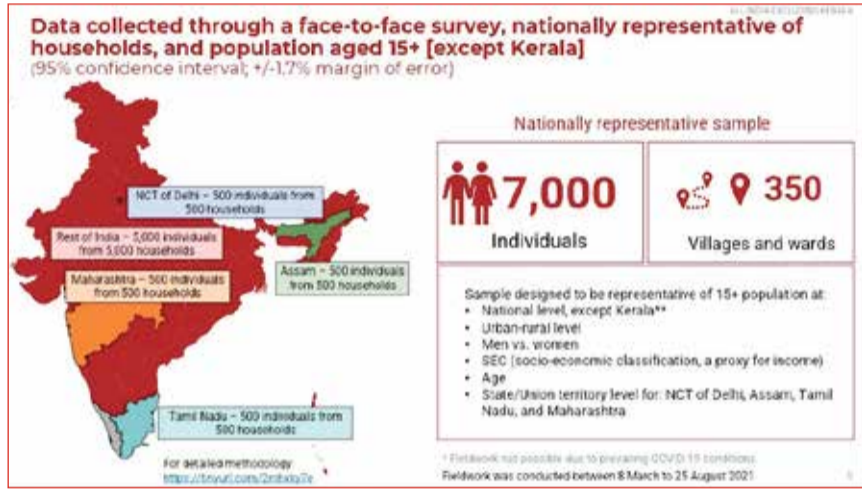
Data collected through a face-to-face survey, nationally representative of households, and population aged 15+ [except Kerala]
(95% confidence interval; +/-1.7% margin of error)

NCT of Delhi – 500 individuals from 500 households

Rest of India – 5,000 individuals from 5,000 households

Assam – 500 individuals from 500 households

Maharashtra – 500 individuals from 500 households

Tamil Nadu – 500 individuals from 500 households

For detailed methodology: https://tinyurl.com/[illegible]

Nationally representative sample

7,000
Individuals

350
Villages and wards

Sample designed to be representative of 15+ population at:
• National level, except Kerala**
• Urban-rural level
• Men vs. women
• SEC (socio-economic classification, a proxy for income)
• Age
• State/Union territory level for: NCT of Delhi, Assam, Tamil Nadu, and Maharashtra

* Fieldwork not possible due to prevailing COVID-19 conditions
Fieldwork was conducted between 8 March to 25 August 2021